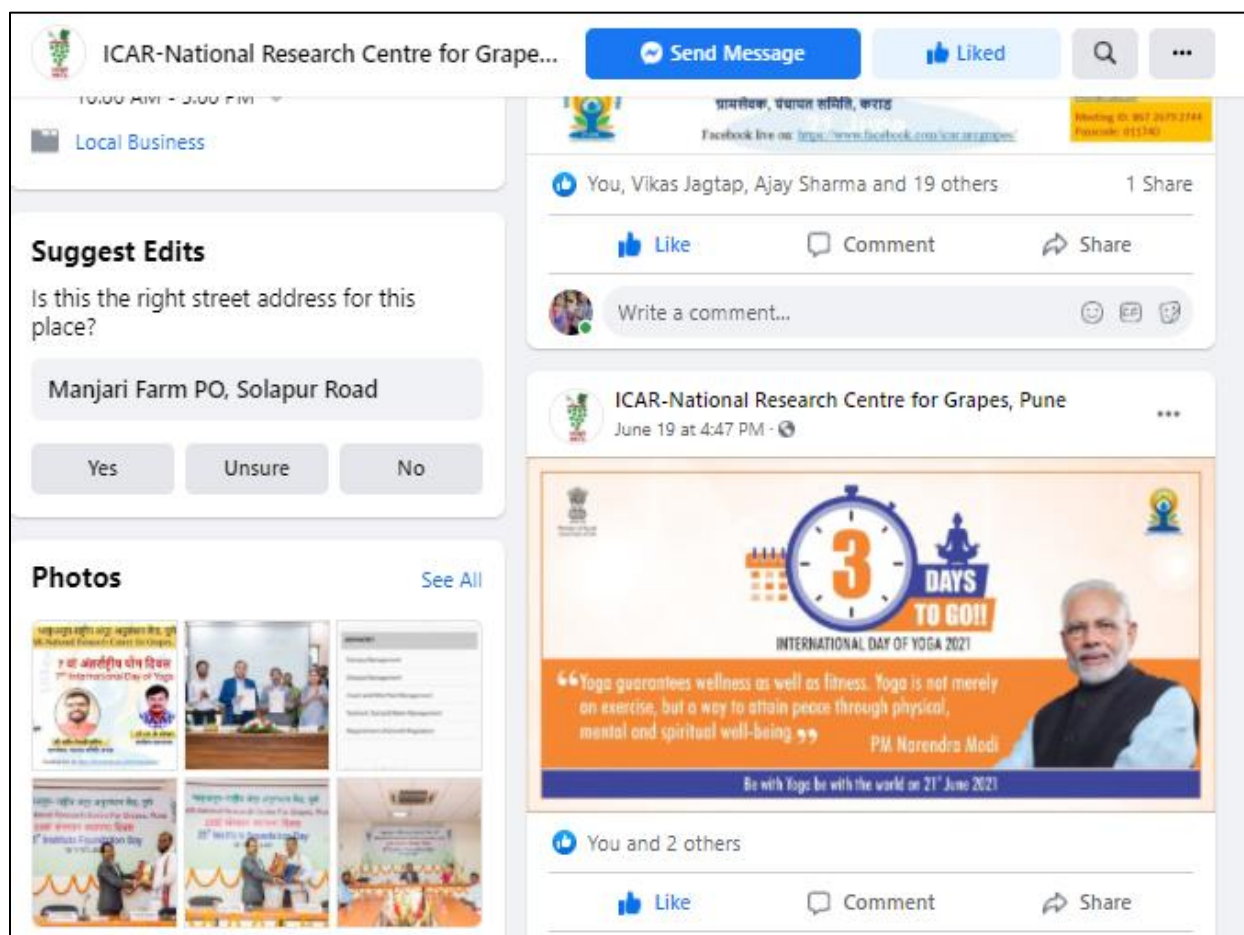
ICAR-National Research Centre for Grape...

Send Message

Liked

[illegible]

Local Business

प्रामसेवक, पंचायत समिति, कराड

Facebook live on: https://www.facebook.com/icar.nrcgrapes/

Meeting ID: 867 2673 2744
Passcode: 011740

You, Vikas Jagtap, Ajay Sharma and 19 others

1 Share

Like

Comment

Share

Write a comment...

Suggest Edits

Is this the right street address for this place?

Manjari Farm PO, Solapur Road

Yes

Unsure

No

Photos

See All

ICAR-National Research Centre for Grapes, Pune

June 19 at 4:47 PM ·

3

DAYS

TO GO!!

INTERNATIONAL DAY OF YOGA 2021

"Yoga guarantees wellness as well as fitness. Yoga is not merely an exercise, but a way to attain peace through physical, mental and spiritual well-being" PM Narendra Modi

Be with Yoga be with the world on 21st June 2021

You and 2 others

Like

Comment

Share